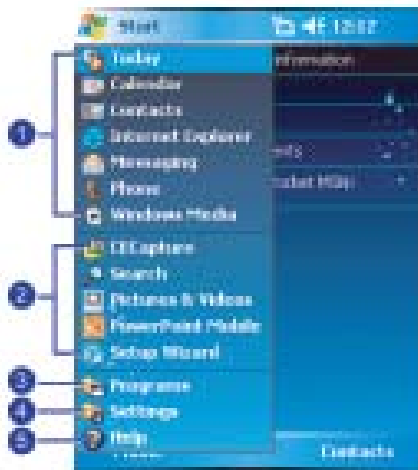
Start
12:12
Today
Calendar
Contacts
Internet Explorer
Messaging
Phone
Windows Media
CECapture
Search
Pictures & Videos
PowerPoint Mobile
Setup Wizard
Programs
Settings
Help
information
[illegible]
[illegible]
Contacts
1
2
3
4
5